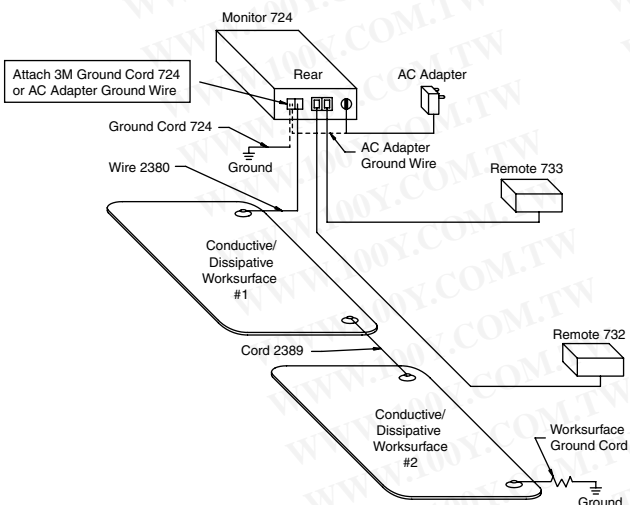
Monitor 724

Attach 3M Ground Cord 724 or AC Adapter Ground Wire

Rear

AC Adapter

Ground Cord 724

Ground

AC Adapter Ground Wire

Wire 2380

Remote 733

Conductive/ Dissipative Worksurface #1

Cord 2389

Remote 732

Conductive/ Dissipative Worksurface #2

Worksurface Ground Cord

Ground

WWW.100Y.COM.TW